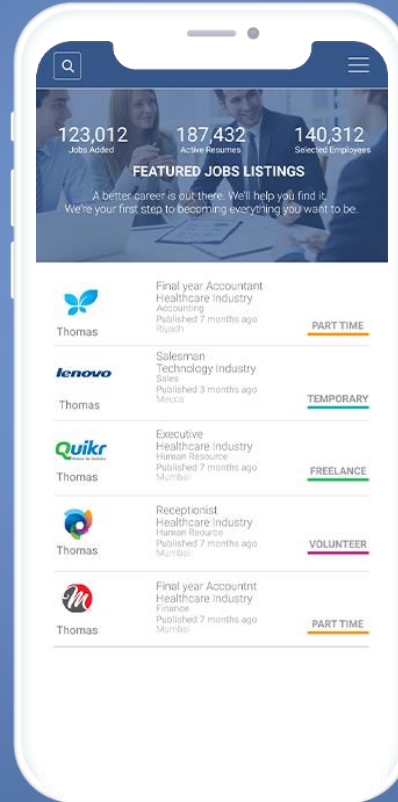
123,012
Jobs Added

187,432
Active Resumes

140,312
Selected Employees

FEATURED JOBS LISTINGS

A better career is out there. We'll help you find it. We're your first step to becoming everything you want to be.

Thomas
Final year Accountant
Healthcare Industry
Accounting
Published 7 months ago
Riyadh
PART TIME

lenovo
Thomas
Salesman
Technology Industry
Sales
Published 3 months ago
Mecca
TEMPORARY

Quikr
Thomas
Executive
Healthcare Industry
Human Resource
Published 7 months ago
Mumbai
FREELANCE

Thomas
Receptionist
Healthcare Industry
Human Resource
Published 7 months ago
Mumbai
VOLUNTEER

Thomas
Final year Accountnt
Healthcare Industry
Finance
Published 7 months ago
Mumbai
PART TIME